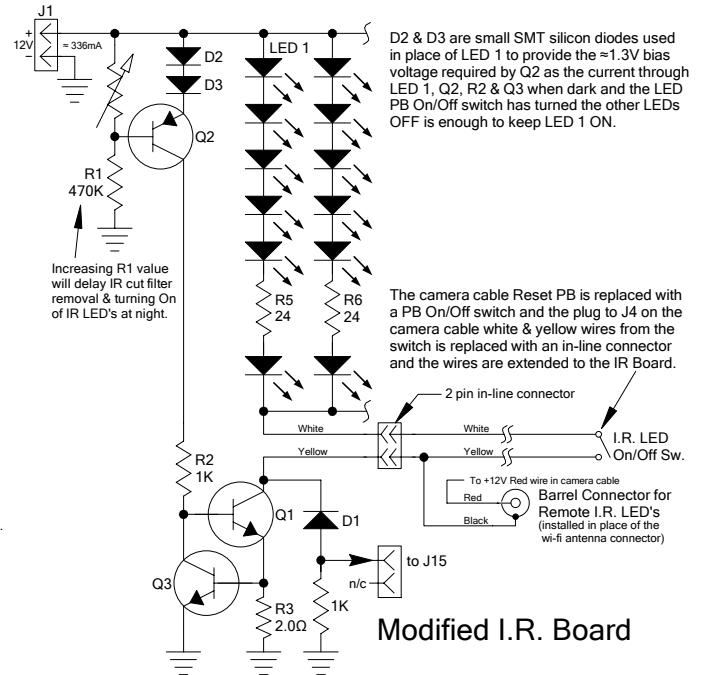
J1
12V
≈ 336mA

D2
D3
Q2
R1
470K

LED 1

D2 & D3 are small SMT silicon diodes used in place of LED 1 to provide the ≈1.3V bias voltage required by Q2 as the current through LED 1, Q2, R2 & Q3 when dark and the LED PB On/Off switch has turned the other LEDs OFF is enough to keep LED 1 ON.

Increasing R1 value will delay IR cut filter removal & turning On of IR LED's at night.

R5
24
R6
24

The camera cable Reset PB is replaced with a PB On/Off switch and the plug to J4 on the camera cable white & yellow wires from the switch is replaced with an in-line connector and the wires are extended to the IR Board.

2 pin in-line connector

White
White
I.R. LED
On/Off Sw.
Yellow
Yellow

R2
1K
Q1
D1

To +12V Red wire in camera cable
Red
Black
Barrel Connector for Remote I.R. LED's
(installed in place of the wi-fi antenna connector)

Q3
R3
2.0Ω
1K
n/c
to J15

Modified I.R. Board